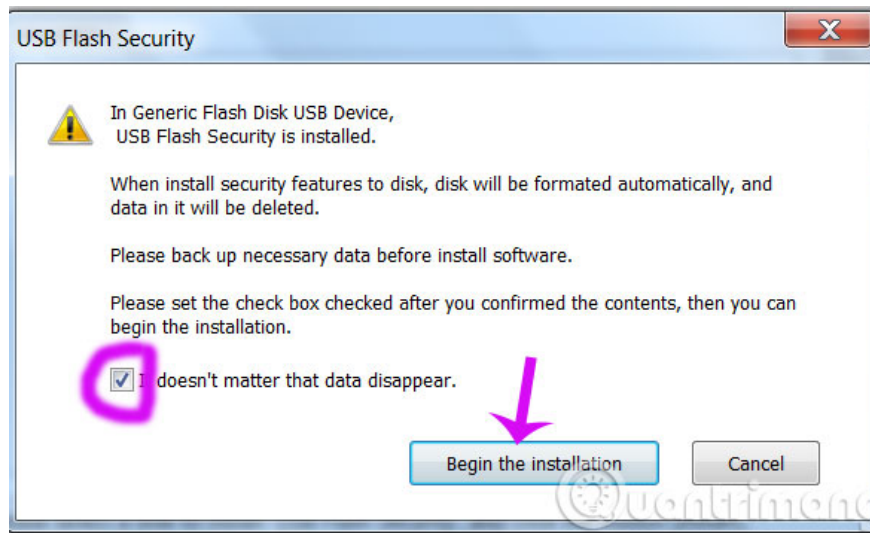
USB Flash Security

In Generic Flash Disk USB Device,
USB Flash Security is installed.

When install security features to disk, disk will be formated automatically, and data in it will be deleted.

Please back up necessary data before install software.

Please set the check box checked after you confirmed the contents, then you can begin the installation.

I doesn't matter that data disappear.

Begin the installation

Cancel

Quantrimang